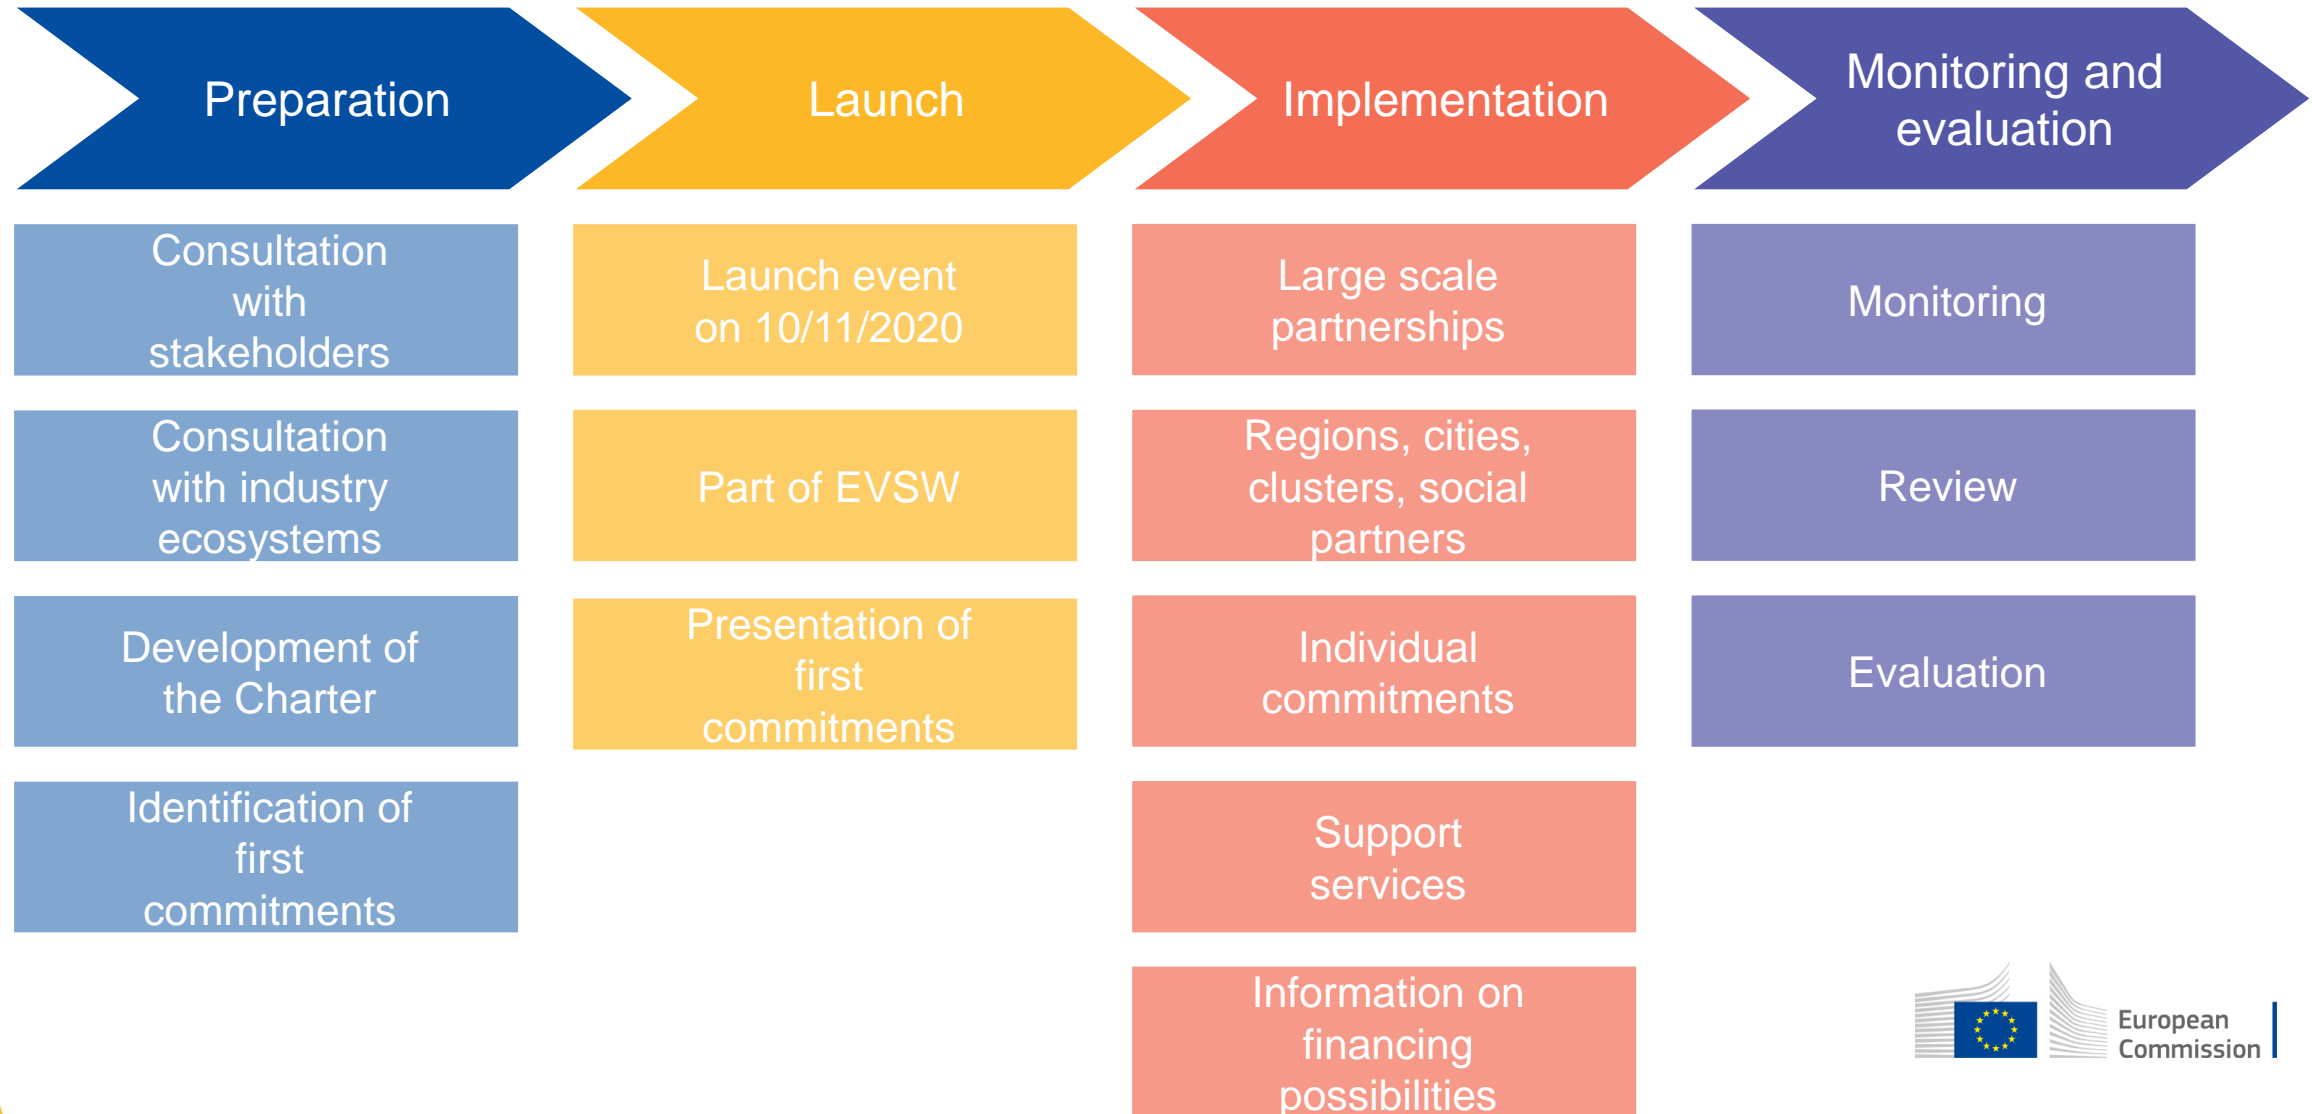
Preparation

Consultation with stakeholders

Consultation with industry ecosystems

Development of the Charter

Identification of first commitments

Launch

Launch event on 10/11/2020

Part of EVSW

Presentation of first commitments

Implementation

Large scale partnerships

Regions, cities, clusters, social partners

Individual commitments

Support services

Information on financing possibilities

Monitoring and evaluation

Monitoring

Review

Evaluation

European Commission